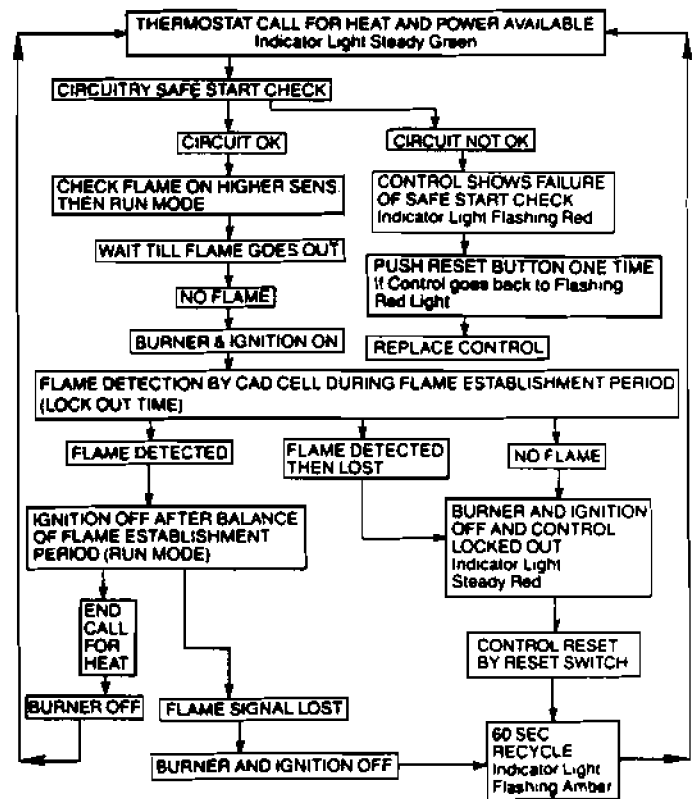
THERMOSTAT CALL FOR HEAT AND POWER AVAILABLE
Indicator Light Steady Green

CIRCUITRY SAFE START CHECK

CIRCUIT OK

CHECK FLAME ON HIGHER SENS. THEN RUN MODE

WAIT TILL FLAME GOES OUT

NO FLAME

BURNER & IGNITION ON

CIRCUIT NOT OK

CONTROL SHOWS FAILURE OF SAFE START CHECK
Indicator Light Flashing Red

PUSH RESET BUTTON ONE TIME
If Control goes back to Flashing Red Light

REPLACE CONTROL

FLAME DETECTION BY CAD CELL DURING FLAME ESTABLISHMENT PERIOD (LOCK OUT TIME)

FLAME DETECTED

FLAME DETECTED THEN LOST

NO FLAME

IGNITION OFF AFTER BALANCE OF FLAME ESTABLISHMENT PERIOD (RUN MODE)

BURNER AND IGNITION OFF AND CONTROL LOCKED OUT
Indicator Light
Steady Red

END CALL FOR HEAT

BURNER OFF

CONTROL RESET BY RESET SWITCH

FLAME SIGNAL LOST

BURNER AND IGNITION OFF

60 SEC RECYCLE
Indicator Light
Flashing Amber